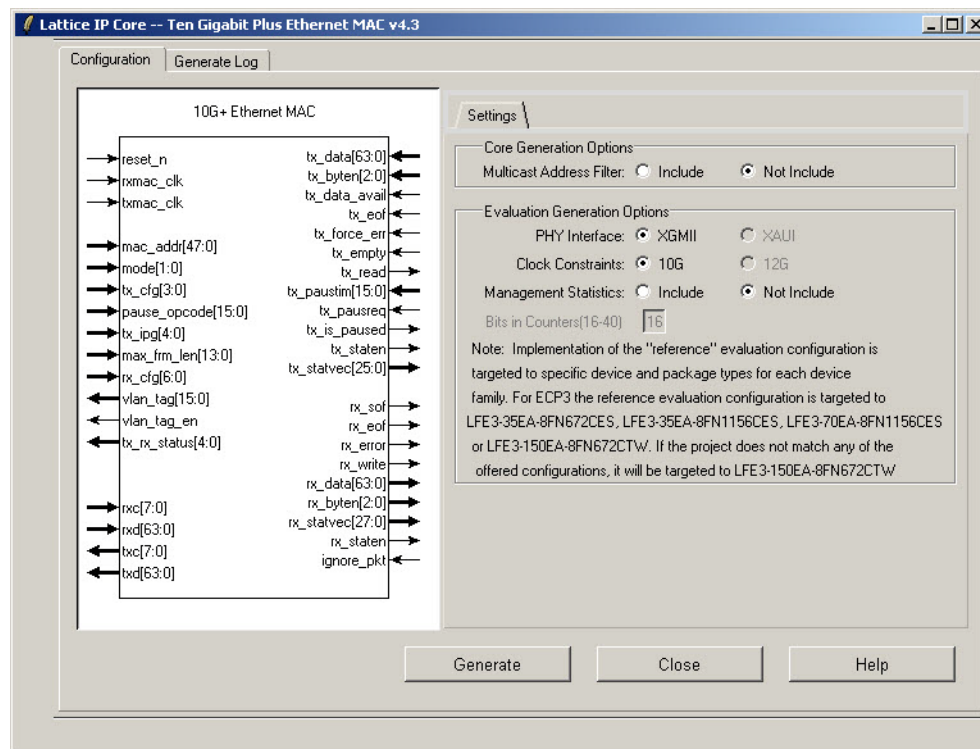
Lattice IP Core -- Ten Gigabit Plus Ethernet MAC v4.3

Configuration | Generate Log

10G+ Ethernet MAC

reset_n
rxmac_clk
txmac_clk
mac_addr[47:0]
mode[1:0]
tx_cfg[3:0]
pause_opcode[15:0]
tx_ipg[4:0]
max_frm_len[13:0]
rx_cfg[6:0]
vlan_tag[15:0]
vlan_tag_en
tx_rx_status[4:0]
rxc[7:0]
rxd[63:0]
txc[7:0]
txd[63:0]

tx_data[63:0]
tx_byten[2:0]
tx_data_avail
tx_eof
tx_force_err
tx_empty
tx_read
tx_paustim[15:0]
tx_pausreq
tx_is_paused
tx_staten
tx_statvec[25:0]
rx_sof
rx_eof
rx_error
rx_write
rx_data[63:0]
rx_byten[2:0]
rx_statvec[27:0]
rx_staten
ignore_pkt

Settings

Core Generation Options
Multicast Address Filter: Include Not Include

Evaluation Generation Options
PHY Interface: XGMII XAUI
Clock Constraints: 10G 12G
Management Statistics: Include Not Include
Bits in Counters(16-40) 16

Note: Implementation of the "reference" evaluation configuration is targeted to specific device and package types for each device family. For ECP3 the reference evaluation configuration is targeted to LFE3-35EA-8FN672CES, LFE3-35EA-8FN1156CES, LFE3-70EA-8FN1156CES or LFE3-150EA-8FN672CTW. If the project does not match any of the offered configurations, it will be targeted to LFE3-150EA-8FN672CTW

Generate Close Help